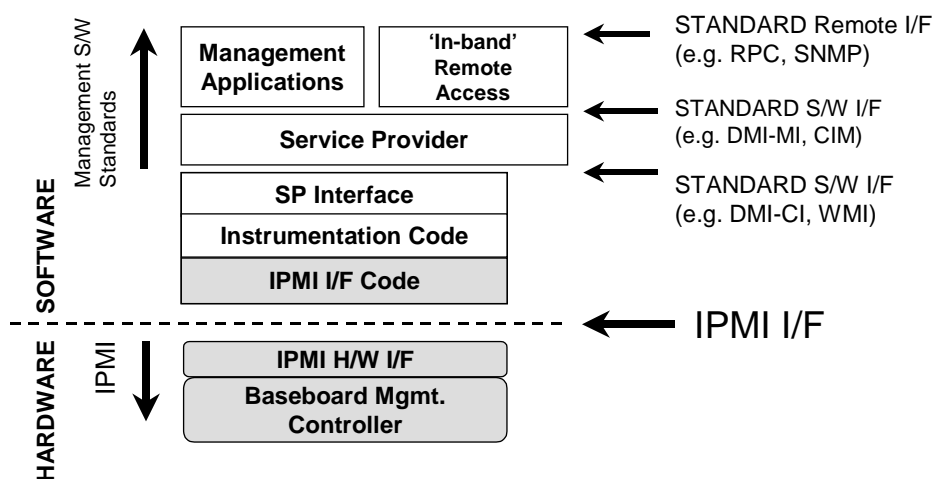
Management S/W Standards

SOFTWARE

Management Applications

'In-band' Remote Access

STANDARD Remote I/F (e.g. RPC, SNMP)

Service Provider

STANDARD S/W I/F (e.g. DMI-MI, CIM)

SP Interface

STANDARD S/W I/F (e.g. DMI-CI, WMI)

Instrumentation Code

IPMI I/F Code

IPMI I/F

HARDWARE

IPMI

IPMI H/W I/F

Baseboard Mgmt. Controller